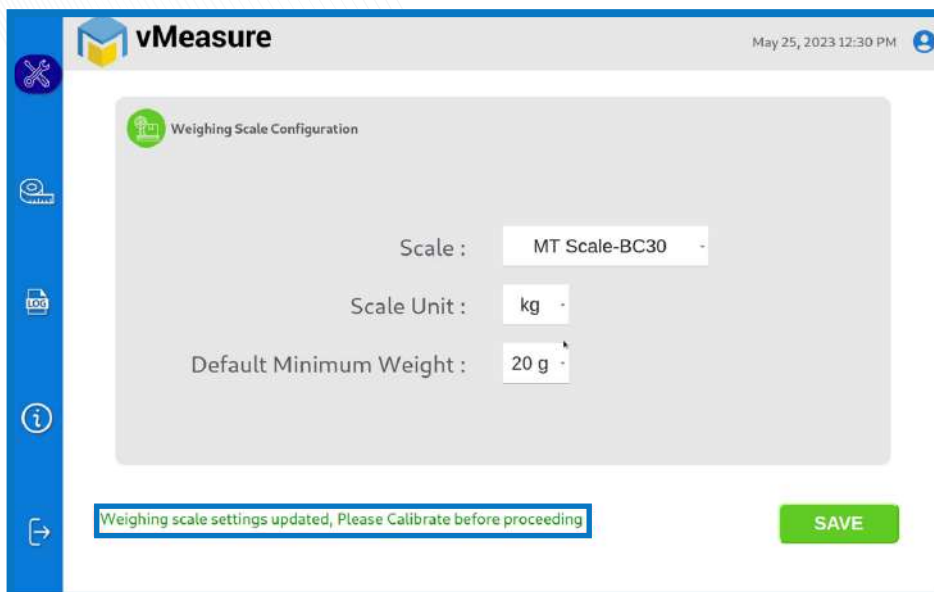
vMeasure

May 25, 2023 12:30 PM

LOG

Weighing Scale Configuration

Scale : MT Scale-BC30

Scale Unit : kg

Default Minimum Weight : 20 g

Weighing scale settings updated, Please Calibrate before proceeding

SAVE